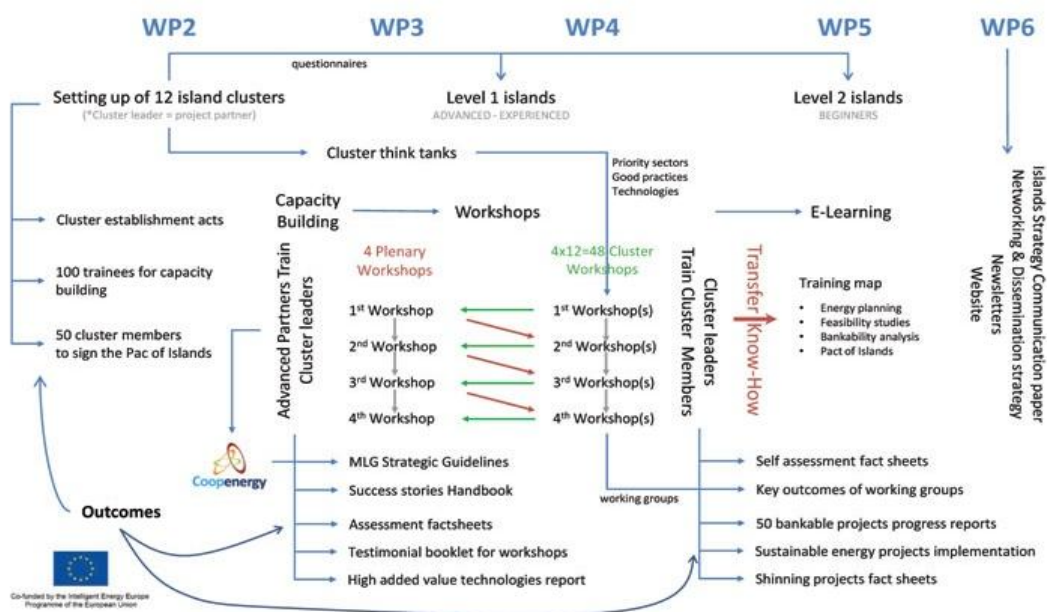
WP2 WP3 WP4 WP5 WP6

questionnaires

Setting up of 12 island clusters
(*Cluster leader = project partner)

Level 1 islands
ADVANCED - EXPERIENCED

Level 2 islands
BEGINNERS

Cluster think tanks

Priority sectors
Good practices
Technologies

Islands Strategy Communication paper
Networking & Dissemination strategy
Newsletters
Website

Cluster establishment acts

100 trainees for capacity building

50 cluster members to sign the Pac of Islands

Capacity Building

Workshops

E-Learning

Advanced Partners Train Cluster leaders

4 Plenary Workshops

1st Workshop
2nd Workshop
3rd Workshop
4th Workshop

4x12=48 Cluster Workshops

1st Workshop(s)
2nd Workshop(s)
3rd Workshop(s)
4th Workshop(s)

Cluster leaders Train Cluster Members

Transfer Know-How

Training map
• Energy planning
• Feasibility studies
• Bankability analysis
• Pact of Islands

Coopenergy

Outcomes

MLG Strategic Guidelines
Success stories Handbook
Assessment factsheets
Testimonial booklet for workshops
High added value technologies report

working groups

Self assessment fact sheets
Key outcomes of working groups
50 bankable projects progress reports
Sustainable energy projects implementation
Shinning projects fact sheets

Co-funded by the Intelligent Energy Europe Programme of the European Union